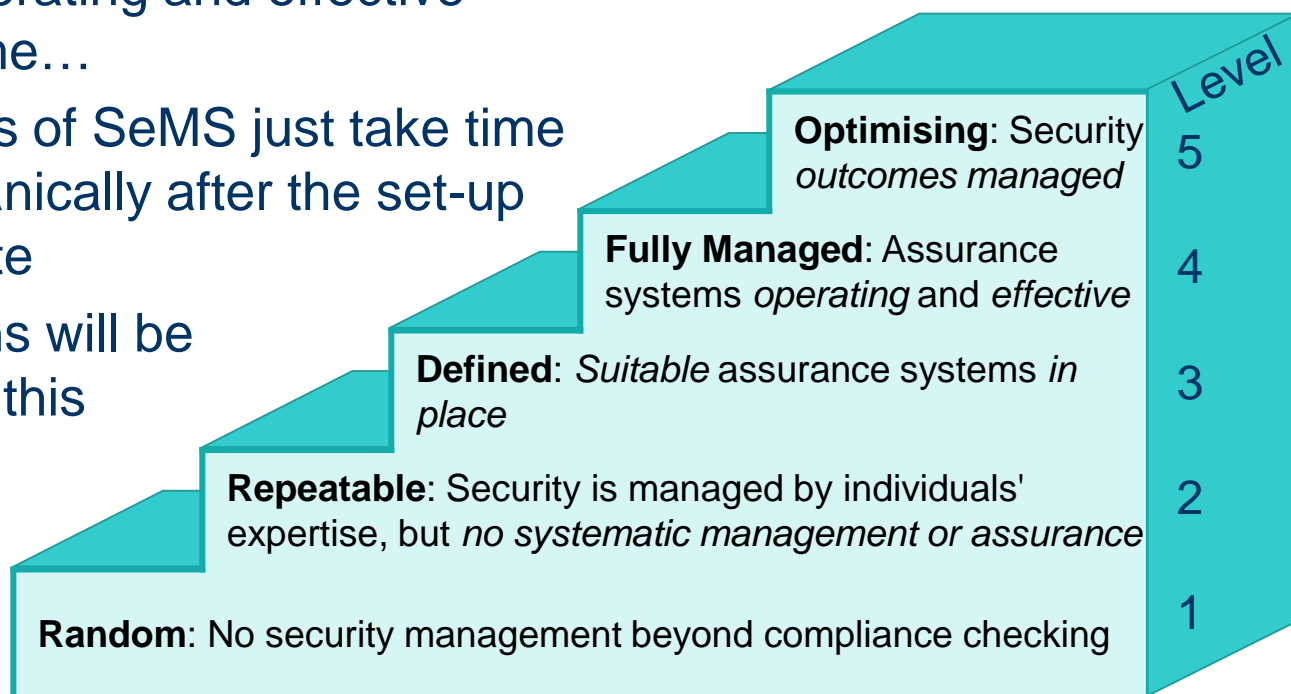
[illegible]rating and effective
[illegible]ne…

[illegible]s of SeMS just take time
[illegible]nically after the set-up
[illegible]te

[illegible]s will be
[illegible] this

Level

Optimising: Security *outcomes managed*

5

Fully Managed: Assurance systems *operating* and *effective*

4

Defined: *Suitable* assurance systems *in place*

3

Repeatable: Security is managed by individuals' expertise, but *no systematic management or assurance*

2

Random: No security management beyond compliance checking

1